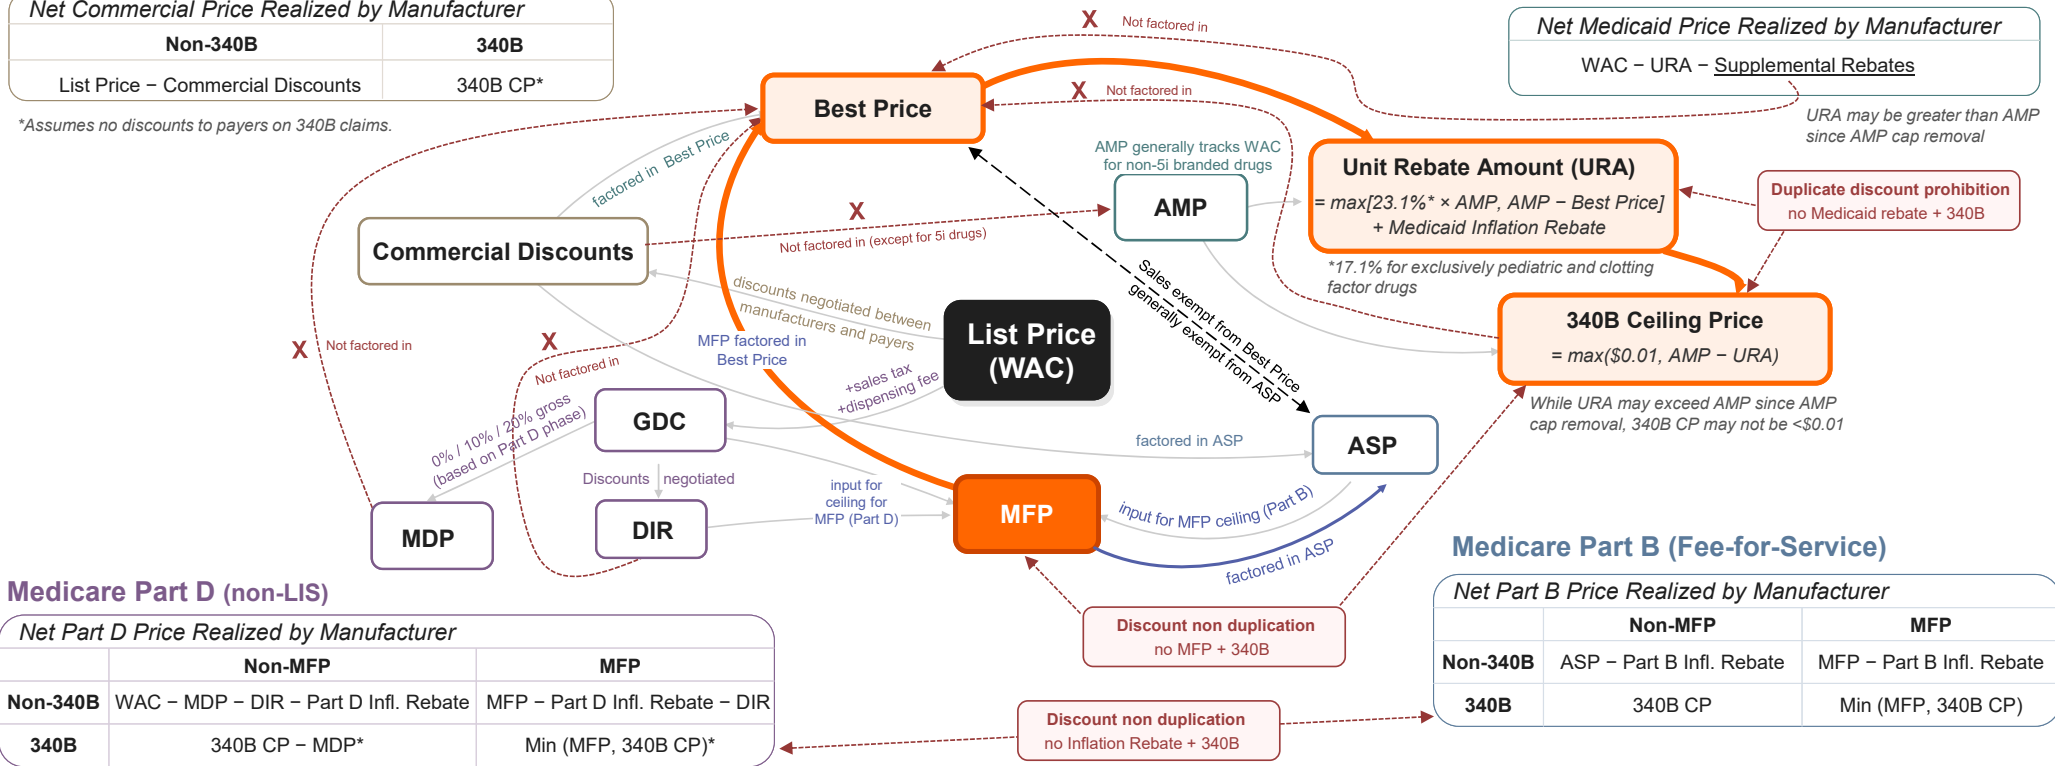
Net Commercial Price Realized by Manufacturer

| Non-340B | 340B |
|---|---|
| List Price − Commercial Discounts | 340B CP* |

*Assumes no discounts to payers on 340B claims.

X Not factored in

Net Medicaid Price Realized by Manufacturer

WAC − URA − Supplemental Rebates

URA may be greater than AMP since AMP cap removal

Best Price

X Not factored in

factored in Best Price

AMP generally tracks WAC for non-5i branded drugs

AMP

Unit Rebate Amount (URA)

= max[23.1%* × AMP, AMP − Best Price] + Medicaid Inflation Rebate

Duplicate discount prohibition
no Medicaid rebate + 340B

*17.1% for exclusively pediatric and clotting factor drugs

Commercial Discounts

X

Not factored in (except for 5i drugs)

Sales exempt from Best Price
generally exempt from ASP

340B Ceiling Price

= max($0.01, AMP − URA)

discounts negotiated between manufacturers and payers

List Price (WAC)

X Not factored in

X

Not factored in

MFP factored in Best Price

+sales tax +dispensing fee

While URA may exceed AMP since AMP cap removal, 340B CP may not be <$0.01

GDC

0% / 10% / 20% gross (based on Part D phase)

factored in ASP

ASP

Discounts negotiated

input for ceiling for MFP (Part D)

MFP

input for MFP ceiling (Part B)

MDP

DIR

factored in ASP

Medicare Part B (Fee-for-Service)

Medicare Part D (non-LIS)

Discount non duplication
no MFP + 340B

Net Part D Price Realized by Manufacturer

| | Non-MFP | MFP |
|---|---|---|
| Non-340B | WAC − MDP − DIR − Part D Infl. Rebate | MFP − Part D Infl. Rebate − DIR |
| 340B | 340B CP − MDP* | Min (MFP, 340B CP)* |

Discount non duplication
no Inflation Rebate + 340B

Net Part B Price Realized by Manufacturer

| | Non-MFP | MFP |
|---|---|---|
| Non-340B | ASP − Part B Infl. Rebate | MFP − Part B Infl. Rebate |
| 340B | 340B CP | Min (MFP, 340B CP) |